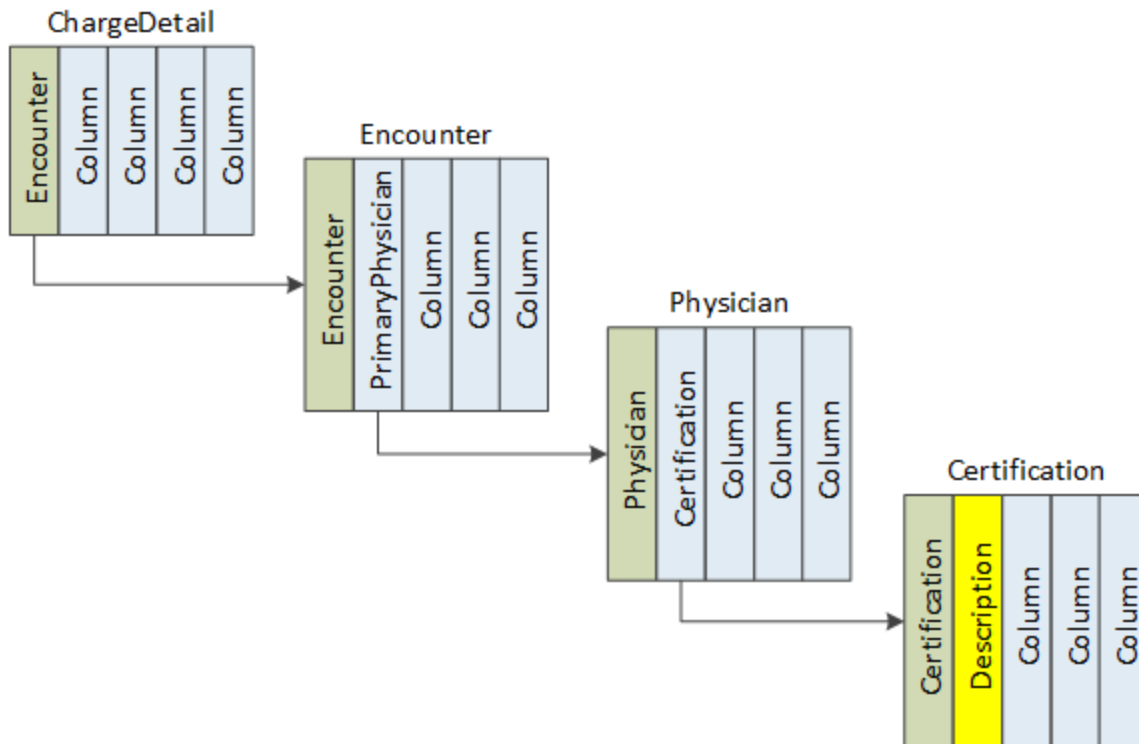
ChargeDetail

Encounter
Column
Column
Column
Column

Encounter

Encounter
PrimaryPhysician
Column
Column
Column

Physician

Physician
Certification
Column
Column
Column

Certification

Certification
Description
Column
Column
Column